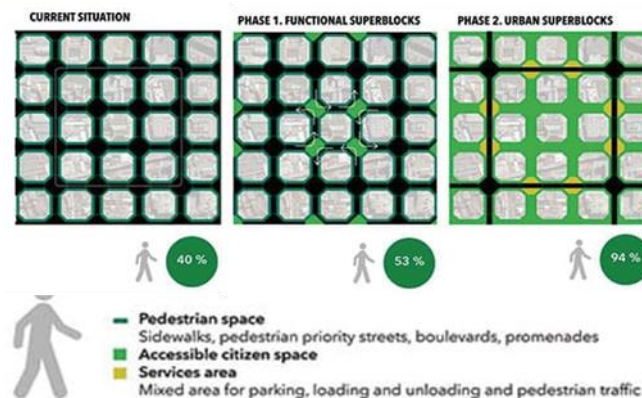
CURRENT SITUATION

PHASE 1. FUNCTIONAL SUPERBLOCKS

PHASE 2. URBAN SUPERBLOCKS

40 %

53 %

94 %

Pedestrian space
Sidewalks, pedestrian priority streets, boulevards, promenades
Accessible citizen space
Services area
Mixed area for parking, loading and unloading and pedestrian traffic